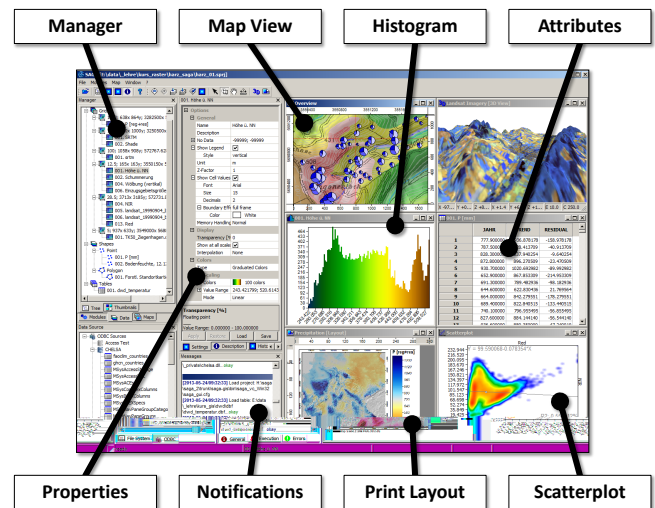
Manager

Map View

Histogram

Attributes

Properties

Notifications

Print Layout

Scatterplot

File Modules Map Window ?

Manager

001. Höhe ü. NN

Options

General

Name Höhe ü. NN

Description

No Data -99999; -99999

Show Legend

Style vertical

Unit m

Z-Factor 1

Show Cell Values

Font Arial

Size 25

Decimals 2

Color White

Memory Handling Normal

Display

Transparency [%] 0

Show at all scales

Interpolation None

Colors

Type Graduated Colors

Colors 100 colors

Value Range 243.41799; 520.6143

Mode Linear

Transparency [%]

Floating point

Value Range: 0.000000 - 100.000000

Apply Load Save

Settings Description Histogram

002. Shade

001. Höhe ü. NN

002. Schummerung

004. Wölbung (vertikal)

005. Einzugsgebietsgröße

004. NDI

001. landsat_19990804

013. Red

001. TK50_Ziegenhagen

Shapes

Point

001. [Point]

002. Bodenfeuchte, 12.1

Polygon

001. Parzell. Standortkarte

Tables

001. dwd_temperatur

Tree Thumbnails

Modules Data Maps

Data Source

ODBC Sources

Access Test

CHELSA

ODBC

File system

Messages

General Execution Errors

Overview

001. Höhe ü. NN

Landsat Imagery [3D View]

001. F [mm]

JAHR WIND RESIDUAL

Precipitation [Layout]

Scatterplot

Red